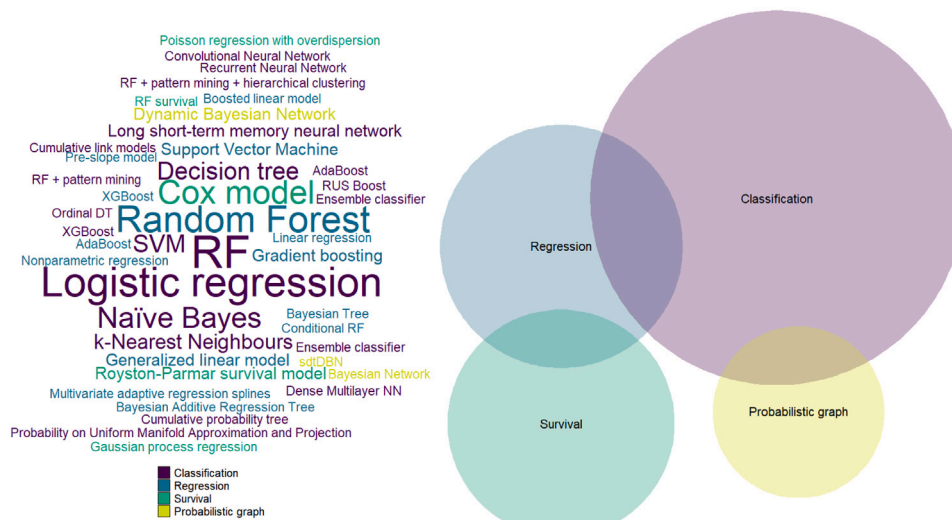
Poisson regression with overdispersion
Convolutional Neural Network
Recurrent Neural Network
RF + pattern mining + hierarchical clustering
RF survival Boosted linear model
Dynamic Bayesian Network
Long short-term memory neural network
Cumulative link models
Pre-slope model
Support Vector Machine
Decision tree
AdaBoost
RF + pattern mining
Cox model
RUS Boost
XGBoost
Ensemble classifier
Ordinal DT
Random Forest
XGBoost
AdaBoost
SVM
RF
Linear regression
Nonparametric regression
Gradient boosting
Logistic regression
Naïve Bayes
Bayesian Tree
Conditional RF
k-Nearest Neighbours
Ensemble classifier
Generalized linear model
sdtDBN
Royston-Parmar survival model
Bayesian Network
Multivariate adaptive regression splines
Dense Multilayer NN
Bayesian Additive Regression Tree
Cumulative probability tree
Probability on Uniform Manifold Approximation and Projection
Gaussian process regression

Classification
Regression
Survival
Probabilistic graph

Classification
Regression
Survival
Probabilistic graph